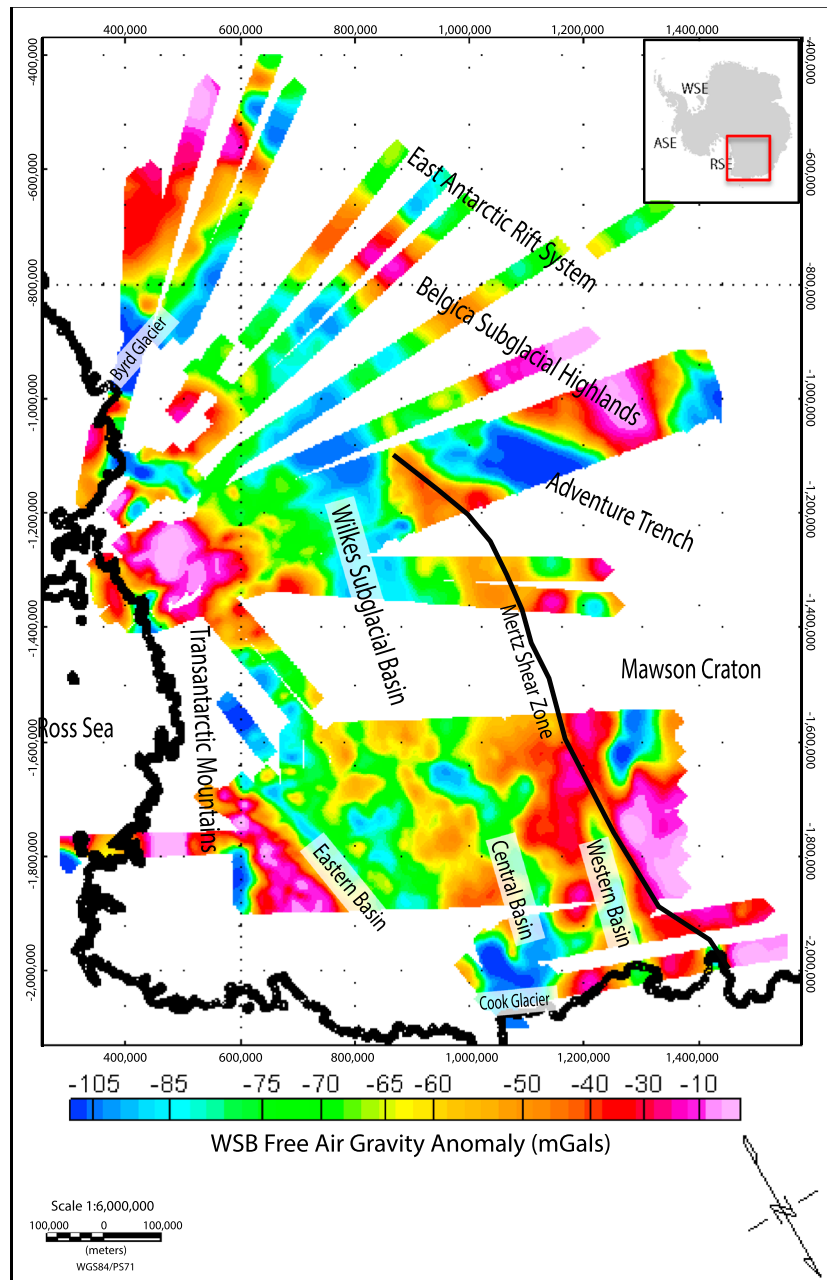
400,000 600,000 800,000 1,000,000 1,200,000 1,400,000

-400,000
-600,000
-800,000
-1,000,000
-1,200,000
-1,400,000
-1,600,000
-1,800,000
-2,000,000

-400,000
-600,000
-800,000
-1,000,000
-1,200,000
-1,400,000
-1,600,000
-1,800,000
-2,000,000

WSE
ASE
RSE

East Antarctic Rift System
Belgica Subglacial Highlands
Byrd Glacier
Adventure Trench
Wilkes Subglacial Basin
Mertz Shear Zone
Mawson Craton
Transantarctic Mountains
Ross Sea
Eastern Basin
Central Basin
Western Basin
Cook Glacier

400,000 600,000 800,000 1,000,000 1,200,000 1,400,000

-105 -85 -75 -70 -65 -60 -50 -40 -30 -10

WSB Free Air Gravity Anomaly (mGals)

Scale 1:6,000,000
100,000 0 100,000
(meters)
WGS84/PS71

N